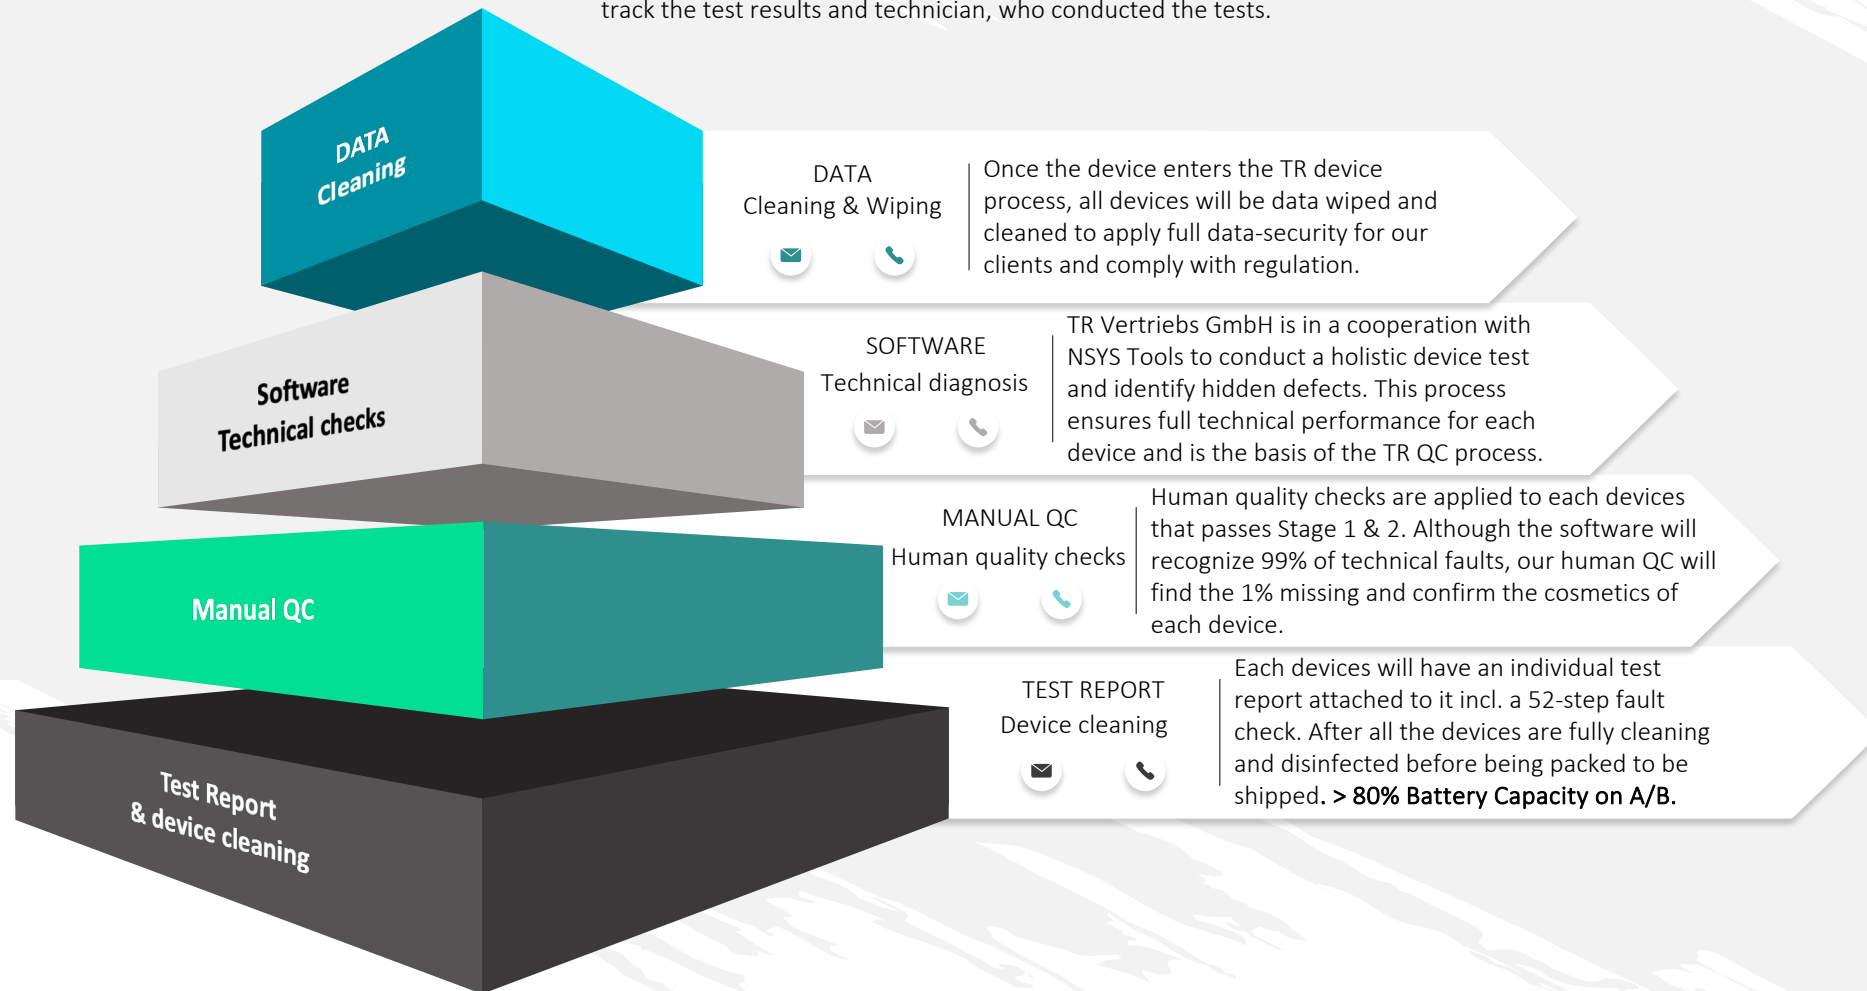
track the test results and technician, who conducted the tests.

DATA Cleaning

DATA
Cleaning & Wiping

Once the device enters the TR device process, all devices will be data wiped and cleaned to apply full data-security for our clients and comply with regulation.

Software Technical checks

SOFTWARE
Technical diagnosis

TR Vertriebs GmbH is in a cooperation with NSYS Tools to conduct a holistic device test and identify hidden defects. This process ensures full technical performance for each device and is the basis of the TR QC process.

Manual QC

MANUAL QC
Human quality checks

Human quality checks are applied to each devices that passes Stage 1 & 2. Although the software will recognize 99% of technical faults, our human QC will find the 1% missing and confirm the cosmetics of each device.

Test Report & device cleaning

TEST REPORT
Device cleaning

Each devices will have an individual test report attached to it incl. a 52-step fault check. After all the devices are fully cleaning and disinfected before being packed to be shipped. > 80% Battery Capacity on A/B.